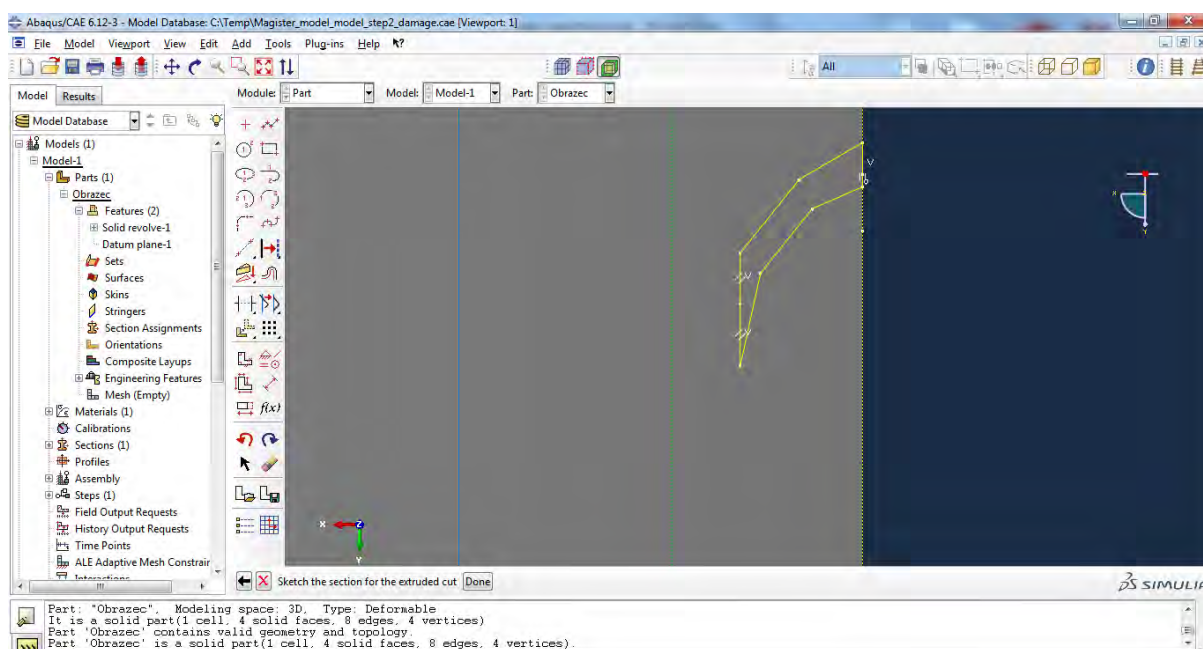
Abaqus/CAE 6.12-3 - Model Database: C:\Temp\Magister_model_model_step2_damage.cae [Viewport: 1]

File Model Viewport View Edit Add Tools Plug-ins Help

All

Model Results

Module: Part Model: Model-1 Part: Obrazec

Model Database

Models (1)
Model-1
Parts (1)
Obrazec
Features (2)
Solid revolve-1
Datum plane-1
Sets
Surfaces
Skins
Stringers
Section Assignments
Orientations
Composite Layups
Engineering Features
Mesh (Empty)
Materials (1)
Calibrations
Sections (1)
Profiles
Assembly
Steps (1)
Field Output Requests
History Output Requests
Time Points
ALE Adaptive Mesh Constrair
Interactions

f(x)

V

X

Z

Y

Sketch the section for the extruded cut Done

SIMULIA

Part: "Obrazec", Modeling space: 3D, Type: Deformable
It is a solid part(1 cell, 4 solid faces, 8 edges, 4 vertices)
Part 'Obrazec' contains valid geometry and topology.
Part 'Obrazec' is a solid part(1 cell, 4 solid faces, 8 edges, 4 vertices).